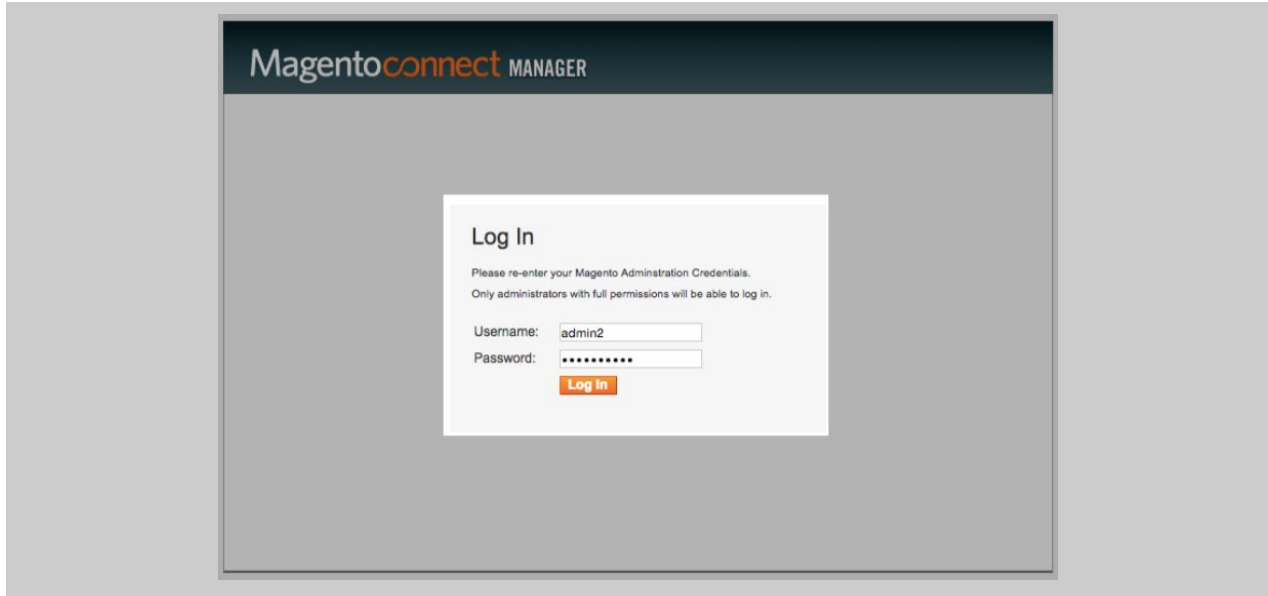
Magentoconnect MANAGER

Log In

Please re-enter your Magento Adminstration Credentials.

Only administrators with full permissions will be able to log in.

Username: admin2

Password: ••••••••••

Log In